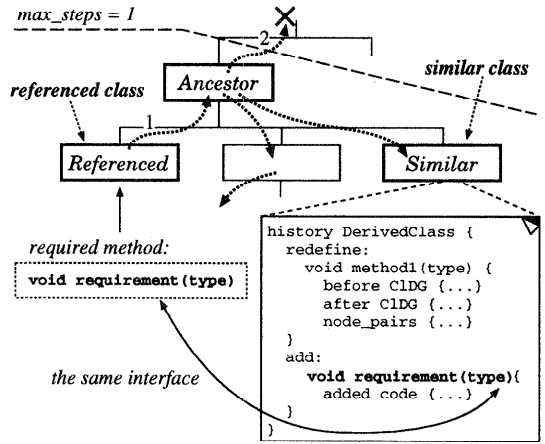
max_steps = 1

2

Ancestor

similar class

referenced class

1

Referenced

Similar

required method:

void requirement(type)

the same interface

history DerivedClass {
redefine:
void method1(type) {
before ClDG {...}
after ClDG {...}
node_pairs {...}
}
add:
void requirement(type){
added code {...}
}
}